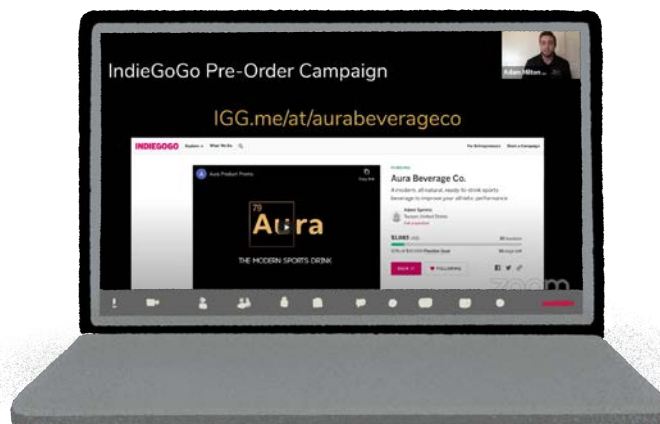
IndieGoGo Pre-Order Campaign

IGG.me/at/aurabeverageco

INDIEGOGO Explore What We Do

For Entrepreneurs Start a Campaign

Aura Product Promo

79
Aura

THE MODERN SPORTS DRINK

FUNDING

Aura Beverage Co.

A modern, all natural, ready-to-drink sports beverage to improve your athletic performance

Adam Sproles
Tucson, United States

$3,083 USD

BACK IT

FOLLOWING

Adam Hilton

zoom